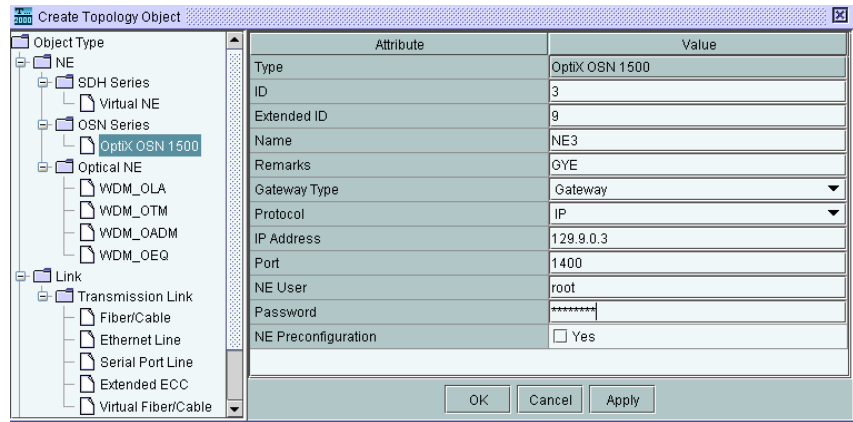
Create Topology Object

Object Type
NE
SDH Series
Virtual NE
OSN Series
OptiX OSN 1500
Optical NE
WDM_OLA
WDM_OTM
WDM_OADM
WDM_OEQ
Link
Transmission Link
Fiber/Cable
Ethernet Line
Serial Port Line
Extended ECC
Virtual Fiber/Cable

| Attribute | Value |
|---|---|
| Type | OptiX OSN 1500 |
| ID | 3 |
| Extended ID | 9 |
| Name | NE3 |
| Remarks | GYE |
| Gateway Type | Gateway |
| Protocol | IP |
| IP Address | 129.9.0.3 |
| Port | 1400 |
| NE User | root |
| Password | ******** |
| NE Preconfiguration | Yes |

OK Cancel Apply